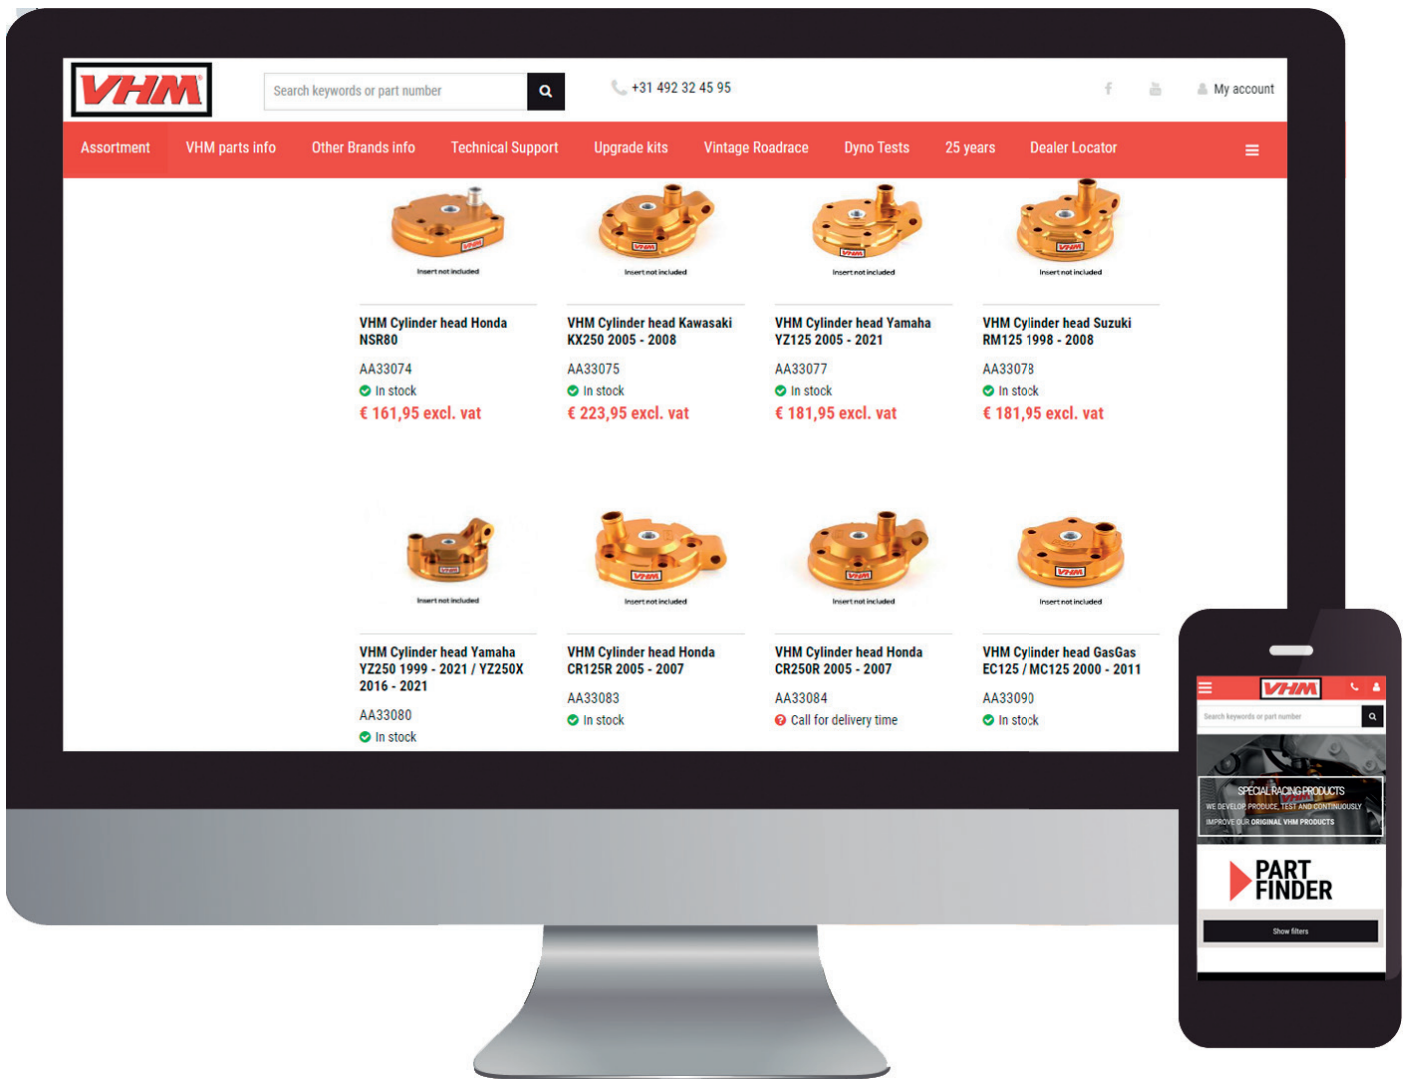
VHM

Search keywords or part number

+31 492 32 45 95

My account

Assortment VHM parts info Other Brands info Technical Support Upgrade kits Vintage Roadrace Dyno Tests 25 years Dealer Locator

Insert not included

VHM Cylinder head Honda NSR80
AA33074
In stock
€ 161,95 excl. vat

Insert not included

VHM Cylinder head Kawasaki KX250 2005 - 2008
AA33075
In stock
€ 223,95 excl. vat

Insert not included

VHM Cylinder head Yamaha YZ125 2005 - 2021
AA33077
In stock
€ 181,95 excl. vat

Insert not included

VHM Cylinder head Suzuki RM125 1998 - 2008
AA33078
In stock
€ 181,95 excl. vat

Insert not included

VHM Cylinder head Yamaha YZ250 1999 - 2021 / YZ250X 2016 - 2021
AA33080
In stock

Insert not included

VHM Cylinder head Honda CR125R 2005 - 2007
AA33083
In stock

Insert not included

VHM Cylinder head Honda CR250R 2005 - 2007
AA33084
Call for delivery time

Insert not included

VHM Cylinder head GasGas EC125 / MC125 2000 - 2011
AA33090
In stock

VHM

Search keywords or part number

SPECIAL RACING PRODUCTS
WE DEVELOP, PRODUCE, TEST AND CONTINUOUSLY IMPROVE OUR ORIGINAL VHM PRODUCTS

PART FINDER

Show filters